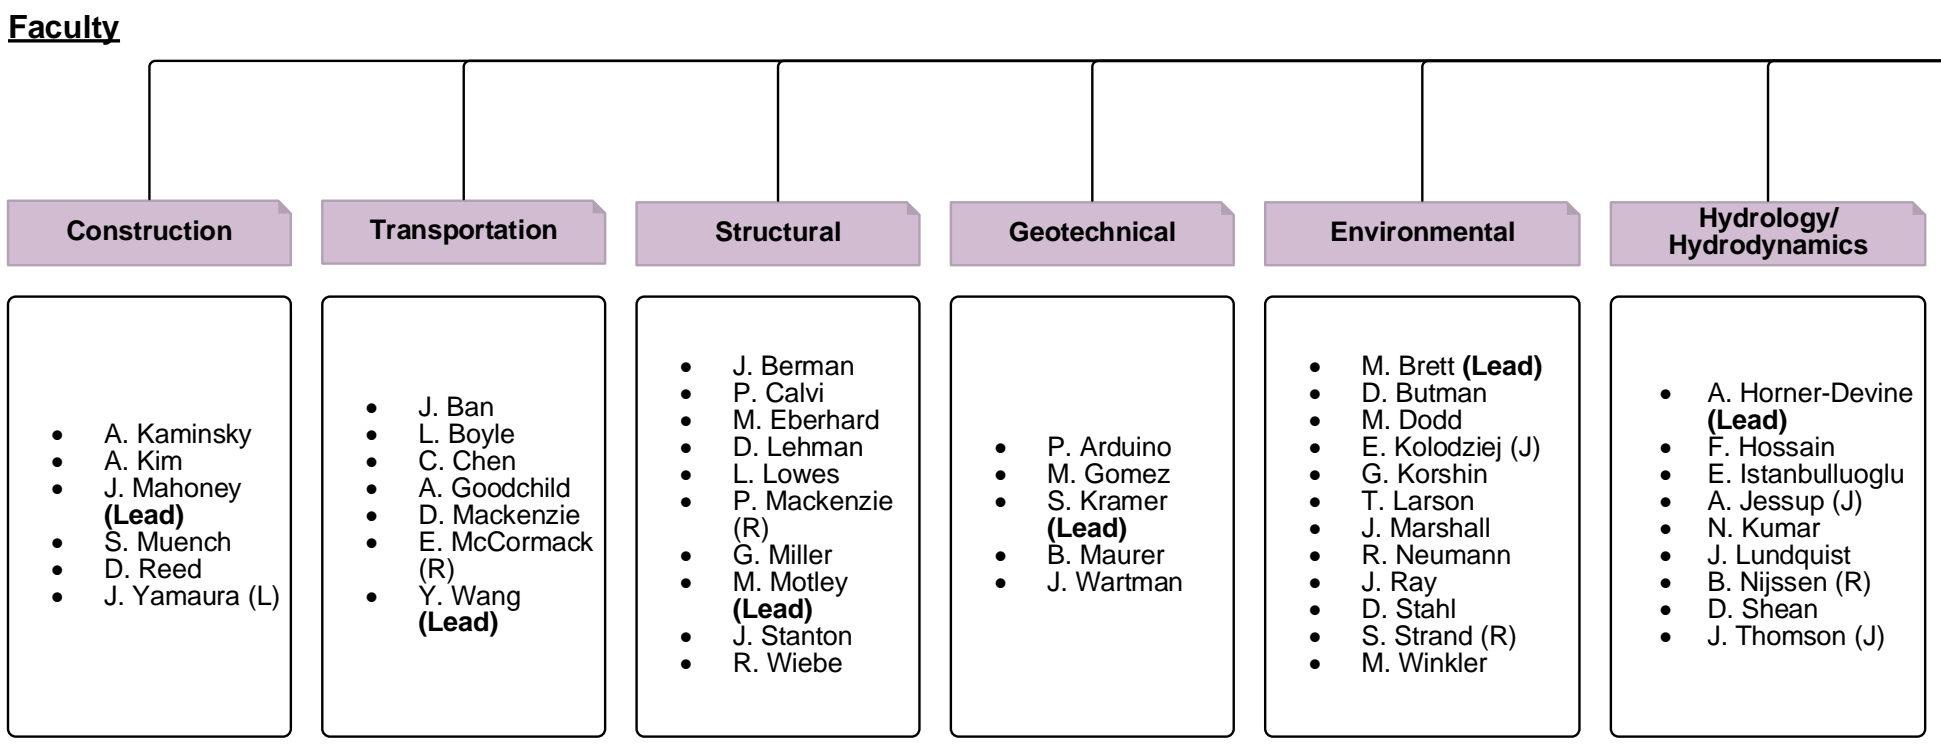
Faculty

Construction

- A. Kaminsky
- A. Kim
- J. Mahoney (Lead)
- S. Muench
- D. Reed
- J. Yamaura (L)

Transportation

- J. Ban
- L. Boyle
- C. Chen
- A. Goodchild
- D. Mackenzie
- E. McCormack (R)
- Y. Wang (Lead)

Structural

- J. Berman
- P. Calvi
- M. Eberhard
- D. Lehman
- L. Lowes
- P. Mackenzie (R)
- G. Miller
- M. Motley (Lead)
- J. Stanton
- R. Wiebe

Geotechnical

- P. Arduino
- M. Gomez
- S. Kramer (Lead)
- B. Maurer
- J. Wartman

Environmental

- M. Brett (Lead)
- D. Butman
- M. Dodd
- E. Kolodziej (J)
- G. Korshin
- T. Larson
- J. Marshall
- R. Neumann
- J. Ray
- D. Stahl
- S. Strand (R)
- M. Winkler

Hydrology/ Hydrodynamics

- A. Horner-Devine (Lead)
- F. Hossain
- E. Istanbulluoglu
- A. Jessup (J)
- N. Kumar
- J. Lundquist
- B. Nijssen (R)
- D. Shean
- J. Thomson (J)